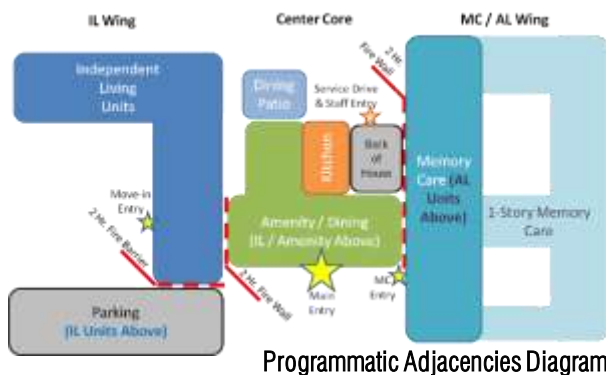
IL Wing

Center Core

MC / AL Wing

Independent Living Units

Dining Patio

Service Drive & Staff Entry

2 Hr. Fire Wall

Kitchen

Back of House

Memory Care (AL Units Above)

1-Story Memory Care

Move-in Entry

2 Hr. Fire Barrier

Amenity / Dining (IL / Amenity Above)

2 Hr. Fire Wall

Main Entry

MC Entry

Parking (IL Units Above)

Programmatic Adjacencies Diagram